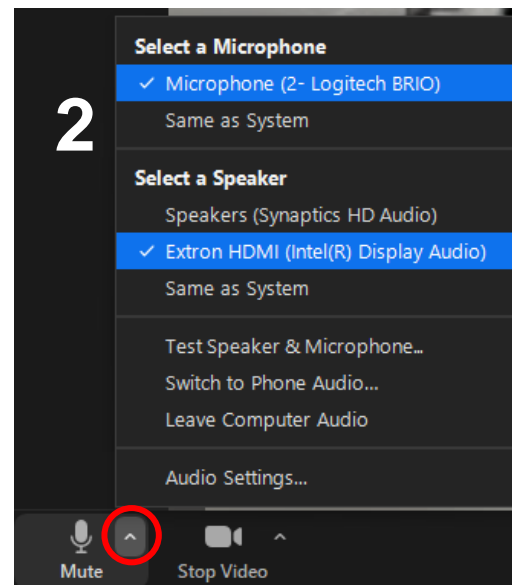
2

Select a Microphone

✓ Microphone (2- Logitech BRIO)

Same as System

Select a Speaker

Speakers (Synaptics HD Audio)

✓ Extron HDMI (Intel(R) Display Audio)

Same as System

Test Speaker & Microphone...

Switch to Phone Audio...

Leave Computer Audio

Audio Settings...

Mute

Stop Video